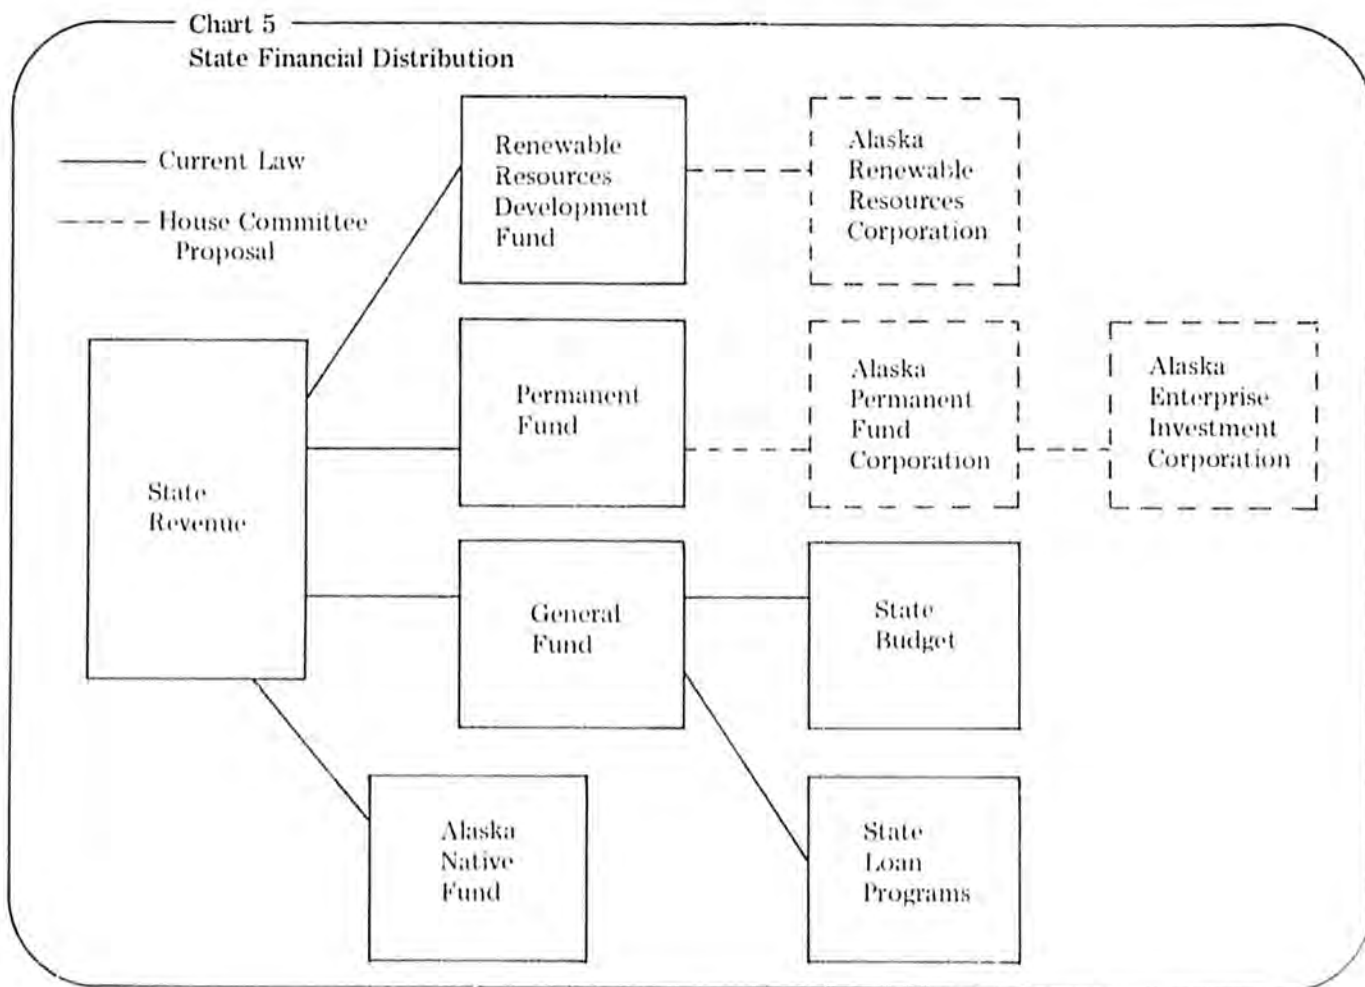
Chart 5
State Financial Distribution

Current Law

House Committee Proposal

Renewable Resources Development Fund

Alaska Renewable Resources Corporation

State Revenue

Permanent Fund

Alaska Permanent Fund Corporation

Alaska Enterprise Investment Corporation

General Fund

State Budget

Alaska Native Fund

State Loan Programs